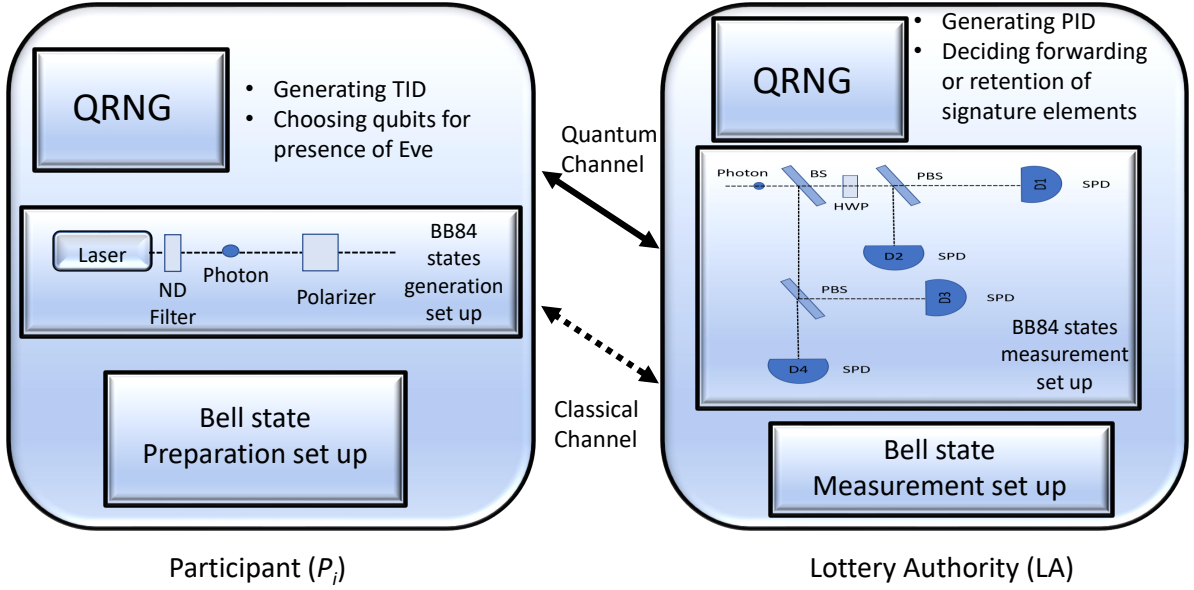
QRNG

• Generating TID
• Choosing qubits for presence of Eve

Laser
ND Filter
Photon
Polarizer
BB84 states generation set up

Bell state Preparation set up

Participant ($P_i$)

Quantum Channel

Classical Channel

QRNG

• Generating PID
• Deciding forwarding or retention of signature elements

Photon
BS
HWP
PBS
D1
SPD
D2
SPD
PBS
D3
SPD
D4
SPD
BB84 states measurement set up

Bell state Measurement set up

Lottery Authority (LA)